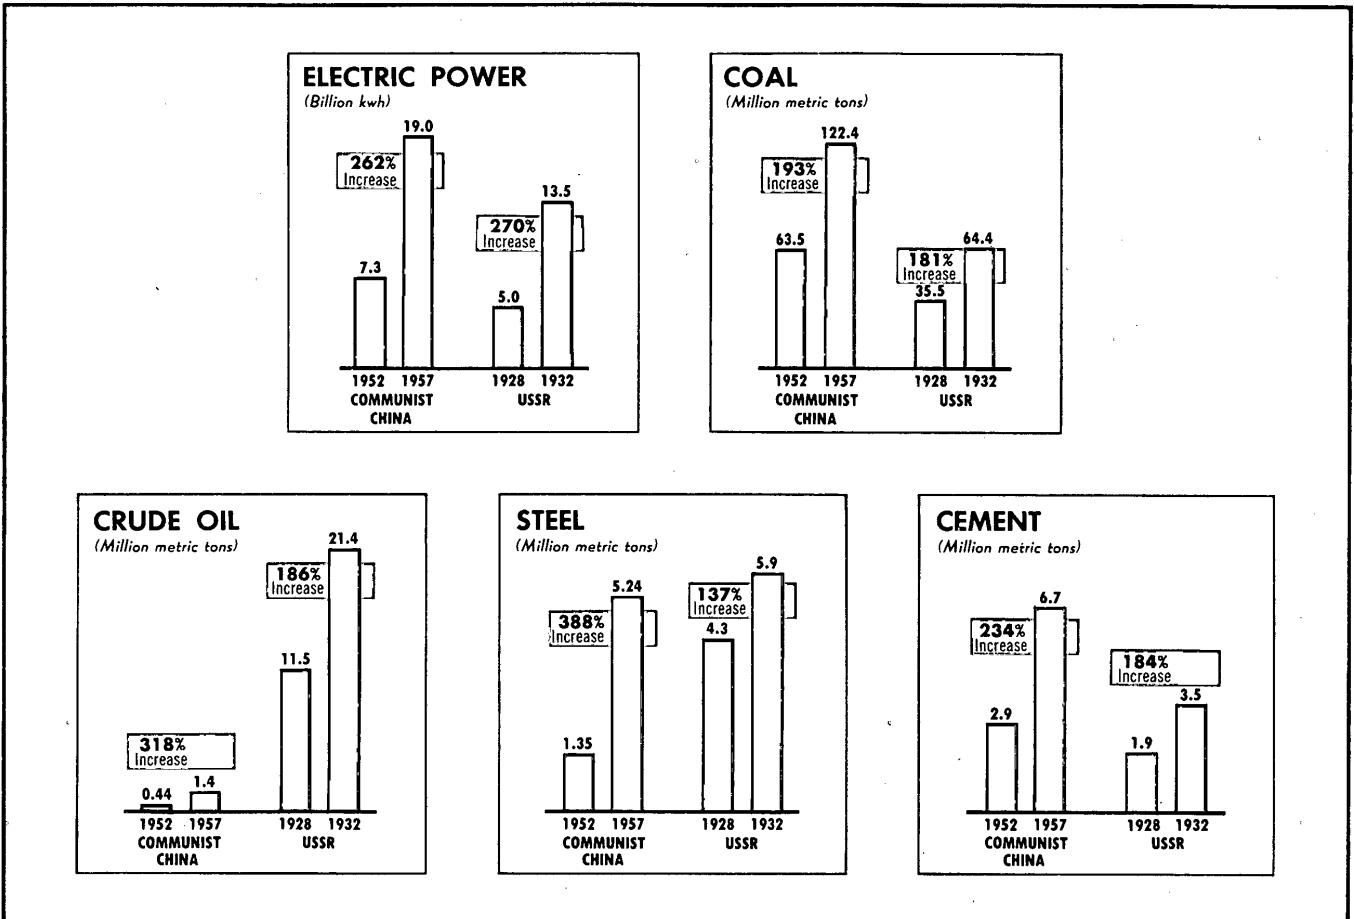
ELECTRIC POWER
(Billion kwh)

262% Increase

270% Increase

7.3 19.0 5.0 13.5

1952 1957 1928 1932
COMMUNIST CHINA USSR

COAL
(Million metric tons)

193% Increase

181% Increase

63.5 122.4 35.5 64.4

1952 1957 1928 1932
COMMUNIST CHINA USSR

CRUDE OIL
(Million metric tons)

186% Increase

318% Increase

0.44 1.4 11.5 21.4

1952 1957 1928 1932
COMMUNIST CHINA USSR

STEEL
(Million metric tons)

388% Increase

137% Increase

1.35 5.24 4.3 5.9

1952 1957 1928 1932
COMMUNIST CHINA USSR

CEMENT
(Million metric tons)

234% Increase

184% Increase

2.9 6.7 1.9 3.5

1952 1957 1928 1932
COMMUNIST CHINA USSR